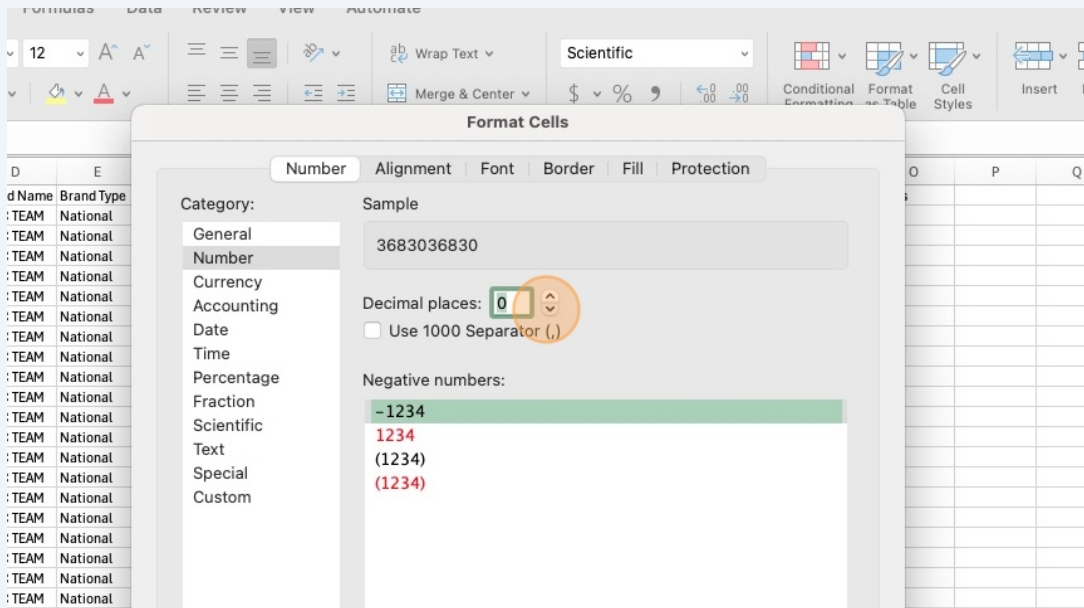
Formulas Data Review View Automate

12 A A

Wrap Text

Scientific

Conditional Formatting Format as Table Cell Styles

Insert

Merge & Center

$ % 9 $^{\leftarrow0}_{.00}$ $^{.00}_{\rightarrow0}$

Format Cells

Number Alignment Font Border Fill Protection

Category:

General
Number
Currency
Accounting
Date
Time
Percentage
Fraction
Scientific
Text
Special
Custom

Sample

3683036830

Decimal places: 0

Use 1000 Separator (,)

Negative numbers:

-1234
1234
(1234)
(1234)

D E O P Q

d Name Brand Type

TEAM National
TEAM National
TEAM National
TEAM National
TEAM National
TEAM National
TEAM National
TEAM National
TEAM National
TEAM National
TEAM National
TEAM National
TEAM National
TEAM National
TEAM National
TEAM National
TEAM National
TEAM National
TEAM National
TEAM National